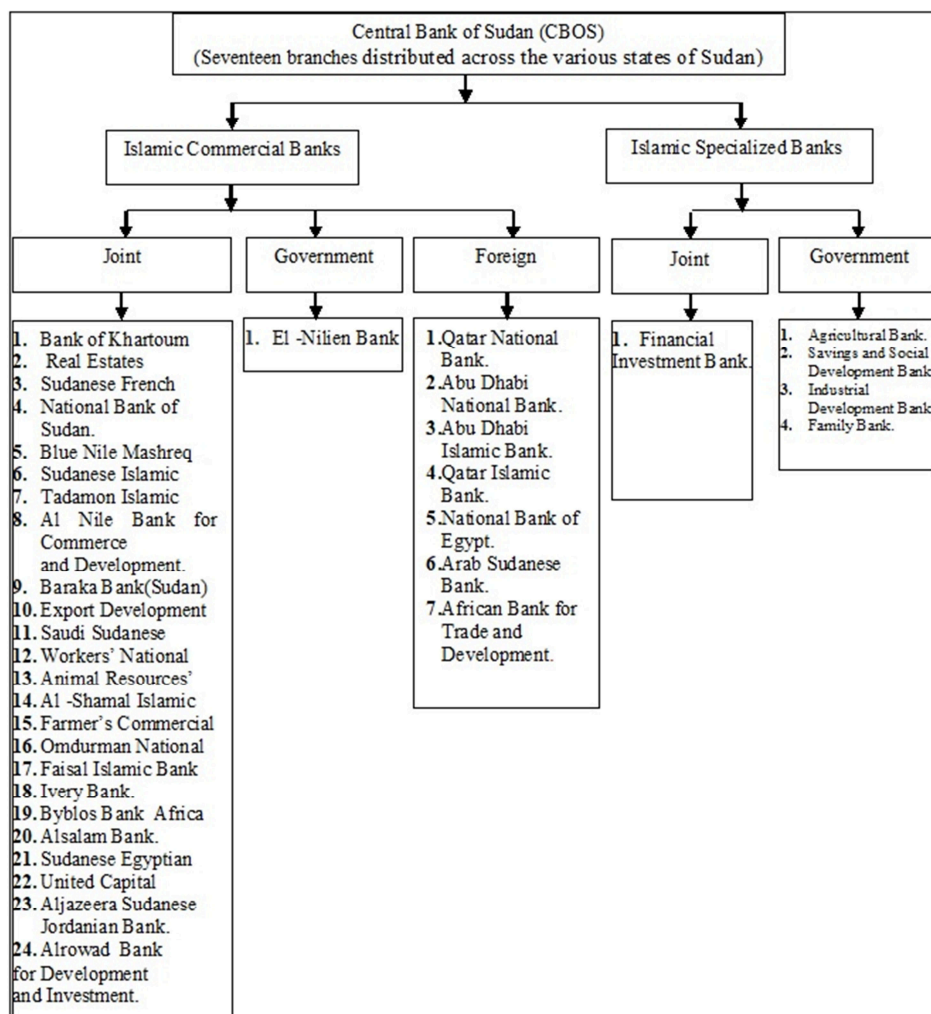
Central Bank of Sudan (CBOS)
(Seventeen branches distributed across the various states of Sudan)

Islamic Commercial Banks

Islamic Specialized Banks

Joint

Government

Foreign

Joint

Government

1. Bank of Khartoum
2. Real Estates
3. Sudanese French
4. National Bank of Sudan.
5. Blue Nile Mashreq
6. Sudanese Islamic
7. Tadamon Islamic
8. Al Nile Bank for Commerce and Development.
9. Baraka Bank(Sudan)
10. Export Development
11. Saudi Sudanese
12. Workers' National
13. Animal Resources'
14. Al -Shamal Islamic
15. Farmer's Commercial
16. Omdurman National
17. Faisal Islamic Bank
18. Ivery Bank.
19. Byblos Bank Africa
20. Alsalam Bank.
21. Sudanese Egyptian
22. United Capital
23. Aljazeera Sudanese Jordanian Bank.
24. Alrowad Bank for Development and Investment.

1. El -Nilien Bank

1. Qatar National Bank.
2. Abu Dhabi National Bank.
3. Abu Dhabi Islamic Bank.
4. Qatar Islamic Bank.
5. National Bank of Egypt.
6. Arab Sudanese Bank.
7. African Bank for Trade and Development.

1. Financial Investment Bank.

1. Agricultural Bank.
2. Savings and Social Development Bank
3. Industrial Development Bank
4. Family Bank.